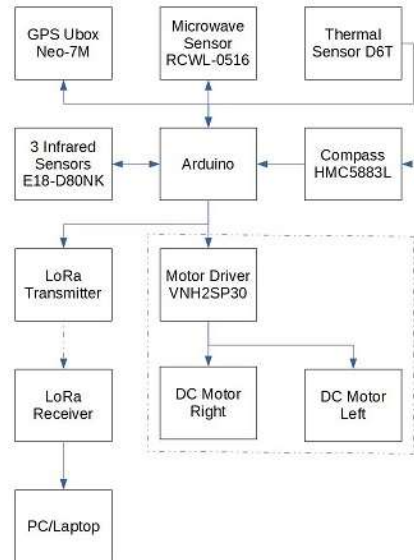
GPS Ubox Neo-7M

Microwave Sensor RCWL-0516

Thermal Sensor D6T

3 Infrared Sensors E18-D80NK

Arduino

Compass HMC5883L

LoRa Transmitter

Motor Driver VNH2SP30

LoRa Receiver

DC Motor Right

DC Motor Left

PC/Laptop